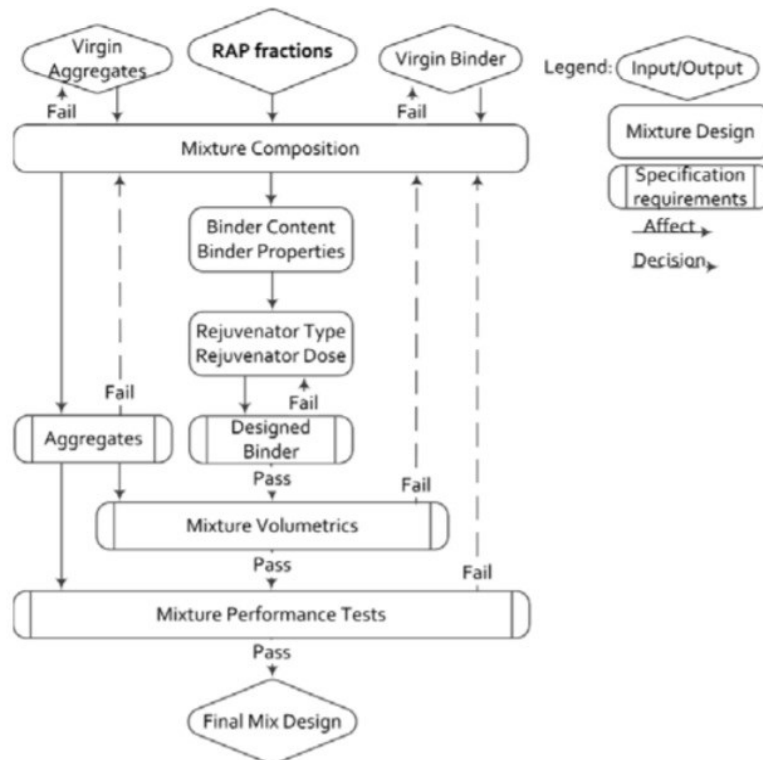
Virgin Aggregates

RAP fractions

Virgin Binder

Legend: Input/Output

Mixture Design

Specification requirements

Affect

Decision

Fail

Fail

Mixture Composition

Binder Content
Binder Properties

Rejuvenator Type
Rejuvenator Dose

Fail

Fail

Aggregates

Designed Binder

Pass

Fail

Mixture Volumetrics

Pass

Fail

Mixture Performance Tests

Pass

Final Mix Design